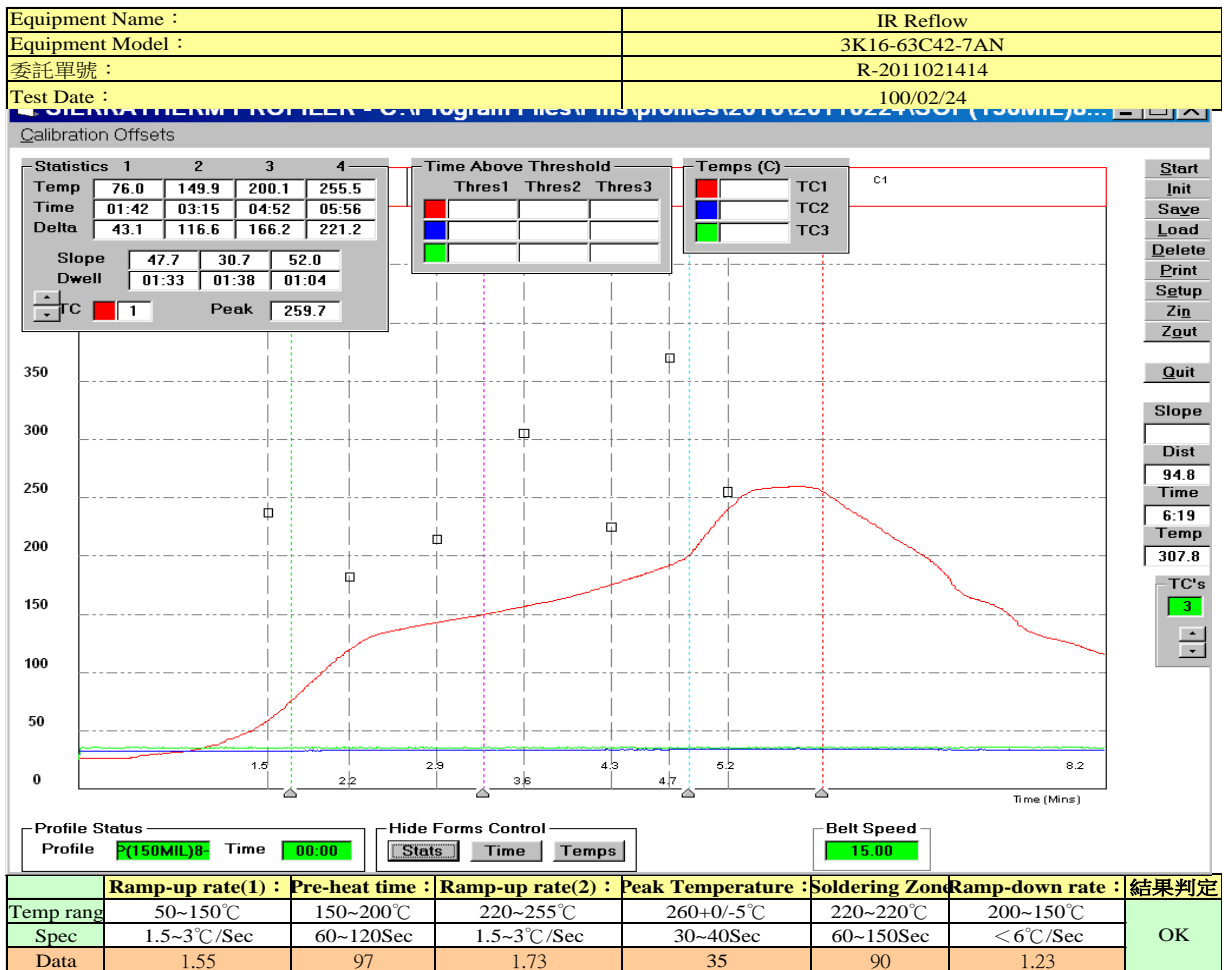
| Equipment Name： | IR Reflow |
|---|---|
| Equipment Model： | 3K16-63C42-7AN |
| 委託單號： | R-2011021414 |
| Test Date： | 100/02/24 |

SIERRATHERM PROFILER - C:\Program Files\Pfls\profiles\2010\20110224\SOP(150MIL)8...

Calibration Offsets

Statistics 1 2 3 4

| | 1 | 2 | 3 | 4 |
|---|---|---|---|---|
| Temp | 76.0 | 149.9 | 200.1 | 255.5 |
| Time | 01:42 | 03:15 | 04:52 | 05:56 |
| Delta | 43.1 | 116.6 | 166.2 | 221.2 |

| Slope | 47.7 | 30.7 | 52.0 |
|---|---|---|---|
| Dwell | 01:33 | 01:38 | 01:04 |

TC 1 Peak 259.7

Time Above Threshold
Thres1 Thres2 Thres3

Temps (C)
TC1
TC2
TC3

C1

350
300
250
200
150
100
50
0

1.5 2.2 2.9 3.6 4.3 4.7 5.2 8.2

Time (Mins)

Start
Init
Save
Load
Delete
Print
Setup
Zin
Zout
Quit
Slope
Dist
94.8
Time
6:19
Temp
307.8
TC's
3

Profile Status
Profile P(150MIL)8- Time 00:00

Hide Forms Control
Stats Time Temps

Belt Speed
15.00

| | Ramp-up rate(1)： | Pre-heat time： | Ramp-up rate(2)： | Peak Temperature： | Soldering Zone | Ramp-down rate： | 結果判定 |
|---|---|---|---|---|---|---|---|
| Temp rang | 50~150℃ | 150~200℃ | 220~255℃ | 260+0/-5℃ | 220~220℃ | 200~150℃ | OK |
| Spec | 1.5~3℃/Sec | 60~120Sec | 1.5~3℃/Sec | 30~40Sec | 60~150Sec | ＜6℃/Sec | |
| Data | 1.55 | 97 | 1.73 | 35 | 90 | 1.23 | |